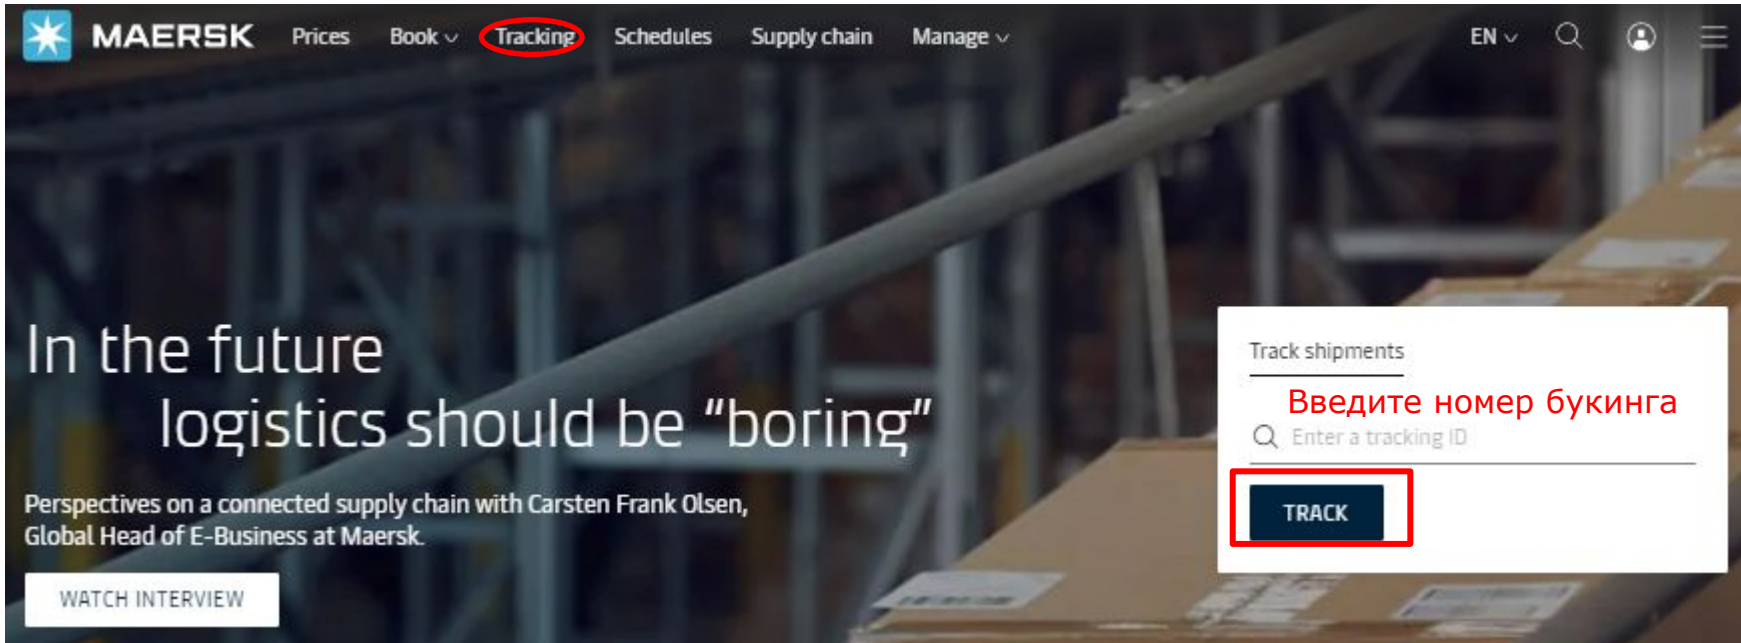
MAERSK Prices Book Tracking Schedules Supply chain Manage EN

In the future logistics should be “boring”

Perspectives on a connected supply chain with Carsten Frank Olsen, Global Head of E-Business at Maersk.

WATCH INTERVIEW

Track shipments

Введите номер букинга

Enter a tracking ID

TRACK